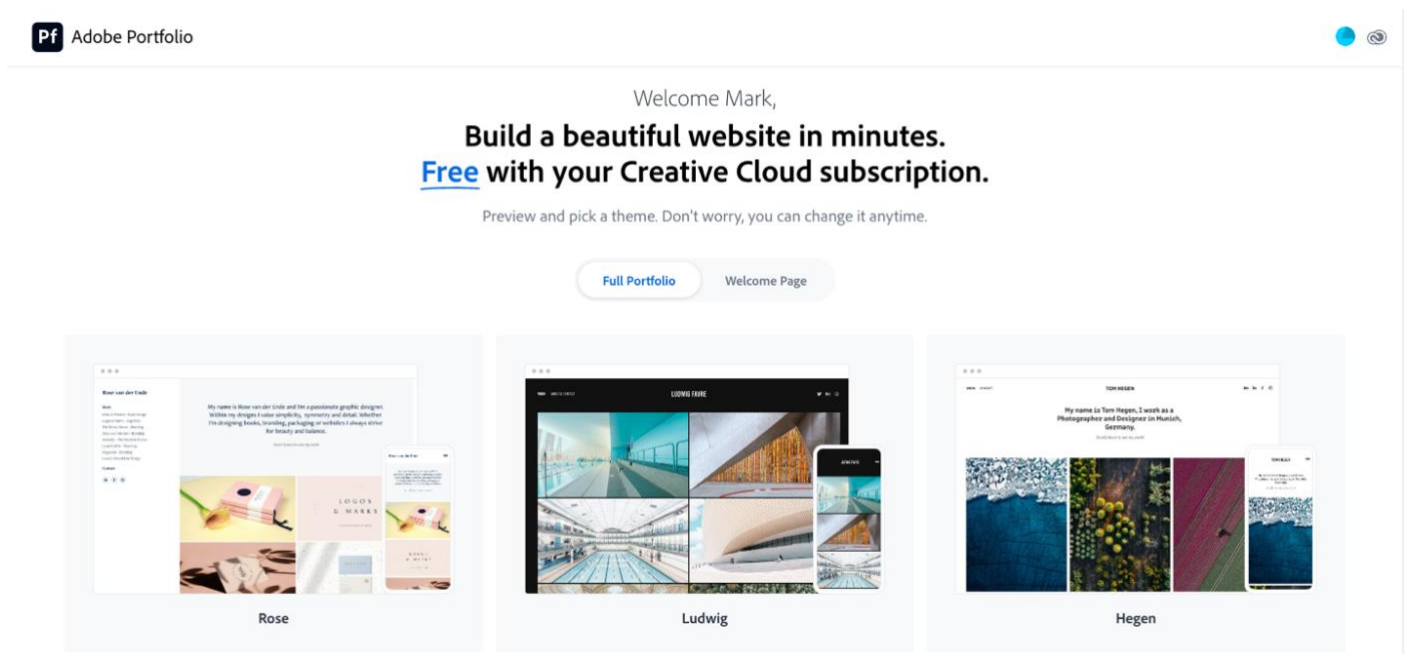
Pf Adobe Portfolio

Welcome Mark,

Build a beautiful website in minutes.
Free with your Creative Cloud subscription.

Preview and pick a theme. Don't worry, you can change it anytime.

Full Portfolio Welcome Page

Rose van der Linde

My name is Rose van der Linde and I'm a passionate graphic designer. Within my designs I value simplicity, symmetry and detail. Whether I'm designing books, branding, packaging or websites I always strive for beauty and balance.

LOGOS & MARKS

Rose

LUDWIG FAVRE

Ludwig

TOM HEGEN

My name is Tom Hegen, I work as a Photographer and Designer in Munich, Germany.

Hegen